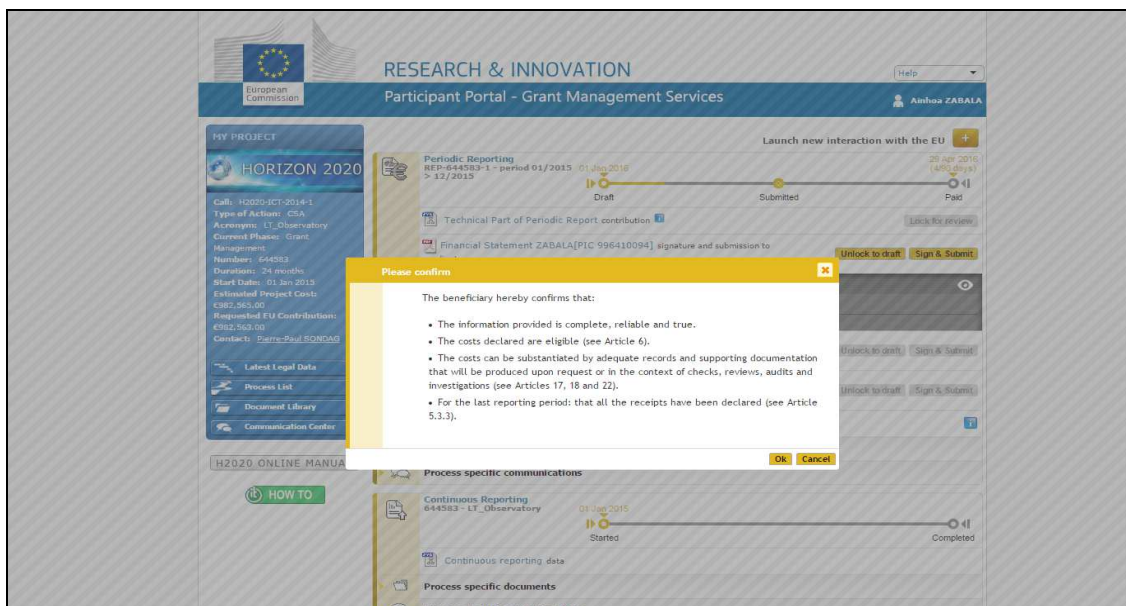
European Commission

RESEARCH & INNOVATION

Help

Participant Portal - Grant Management Services

Ainhoa ZABALA

MY PROJECT

HORIZON 2020

Call: H2020-ICT-2014-1
Type of Action: CSA
Acronym: LT_Observatory
Current Phase: Grant Management
Number: 644583
Duration: 24 months
Start Date: 01 Jan 2015
Estimated Project Cost: €982,565.00
Requested EU Contribution: €982,563.00
Contact: Pierre-Paul SONDAG

Latest Legal Data
Process List
Document Library
Communication Center

H2020 ONLINE MANUA

HOW TO

Launch new interaction with the EU

Periodic Reporting
REP-644583-1 - period 01/2015 > 12/2015
01 Jan 2016
29 Apr 2016 (490 days)
Draft
Submitted
Paid

Technical Part of Periodic Report contribution
Lock for review

Financial Statement ZABALA[PIC 996410094] signature and submission to
Unlock to draft
Sign & Submit

Please confirm

The beneficiary hereby confirms that:

• The information provided is complete, reliable and true.

• The costs declared are eligible (see Article 6).

• The costs can be substantiated by adequate records and supporting documentation that will be produced upon request or in the context of checks, reviews, audits and investigations (see Articles 17, 18 and 22).

• For the last reporting period: that all the receipts have been declared (see Article 5.3.3).

Ok
Cancel

Unlock to draft
Sign & Submit
Unlock to draft
Sign & Submit

Process specific communications

Continuous Reporting
644583 - LT_Observatory
01 Jan 2015
Started
Completed

Continuous reporting data

Process specific documents